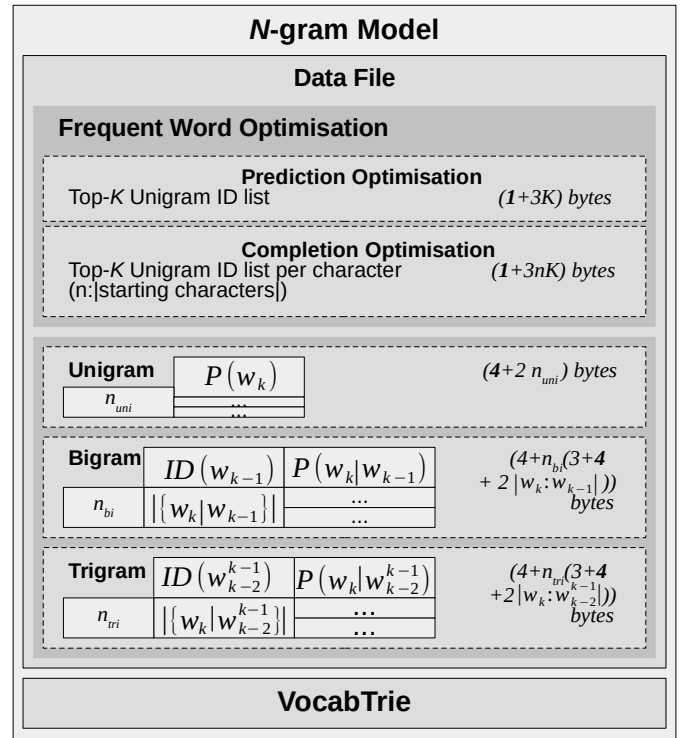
*N*-gram Model

Data File

Frequent Word Optimisation

Prediction Optimisation
Top-*K* Unigram ID list $(\mathbf{1}+3K)$ bytes

Completion Optimisation
Top-*K* Unigram ID list per character (n:|starting characters|) $(\mathbf{1}+3nK)$ bytes

Unigram $P(w_k)$
$n_{uni}$ ...
$(\mathbf{4}+2\,n_{uni})$ bytes

Bigram $ID(w_{k-1})$ $P(w_k|w_{k-1})$
$n_{bi}$ $|\{w_k|w_{k-1}\}|$ ... ...
$(4+n_{bi}(3+\mathbf{4}+2\,|w_k\!:\!w_{k-1}|))$ bytes

Trigram $ID(w_{k-2}^{k-1})$ $P(w_k|w_{k-2}^{k-1})$
$n_{tri}$ $|\{w_k|w_{k-2}^{k-1}\}|$ ... ...
$(4+n_{tri}(3+\mathbf{4}+2|w_k\!:\!w_{k-2}^{k-1}|))$ bytes

VocabTrie